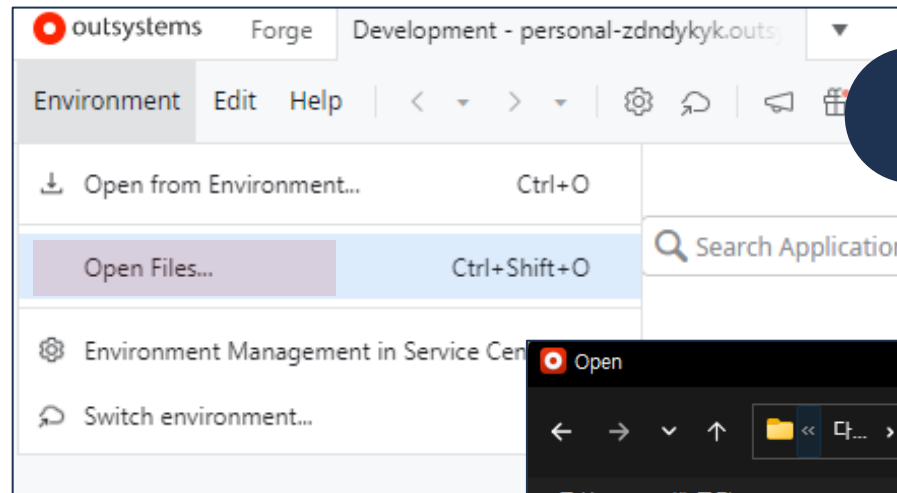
outsystems Forge Development - personal-zdndykyk.outs

Environment Edit Help

Open from Environment... Ctrl+O

Open Files... Ctrl+Shift+O

Environment Management in Service Cen

Switch environment...

Search Application

Open

« 다... ›